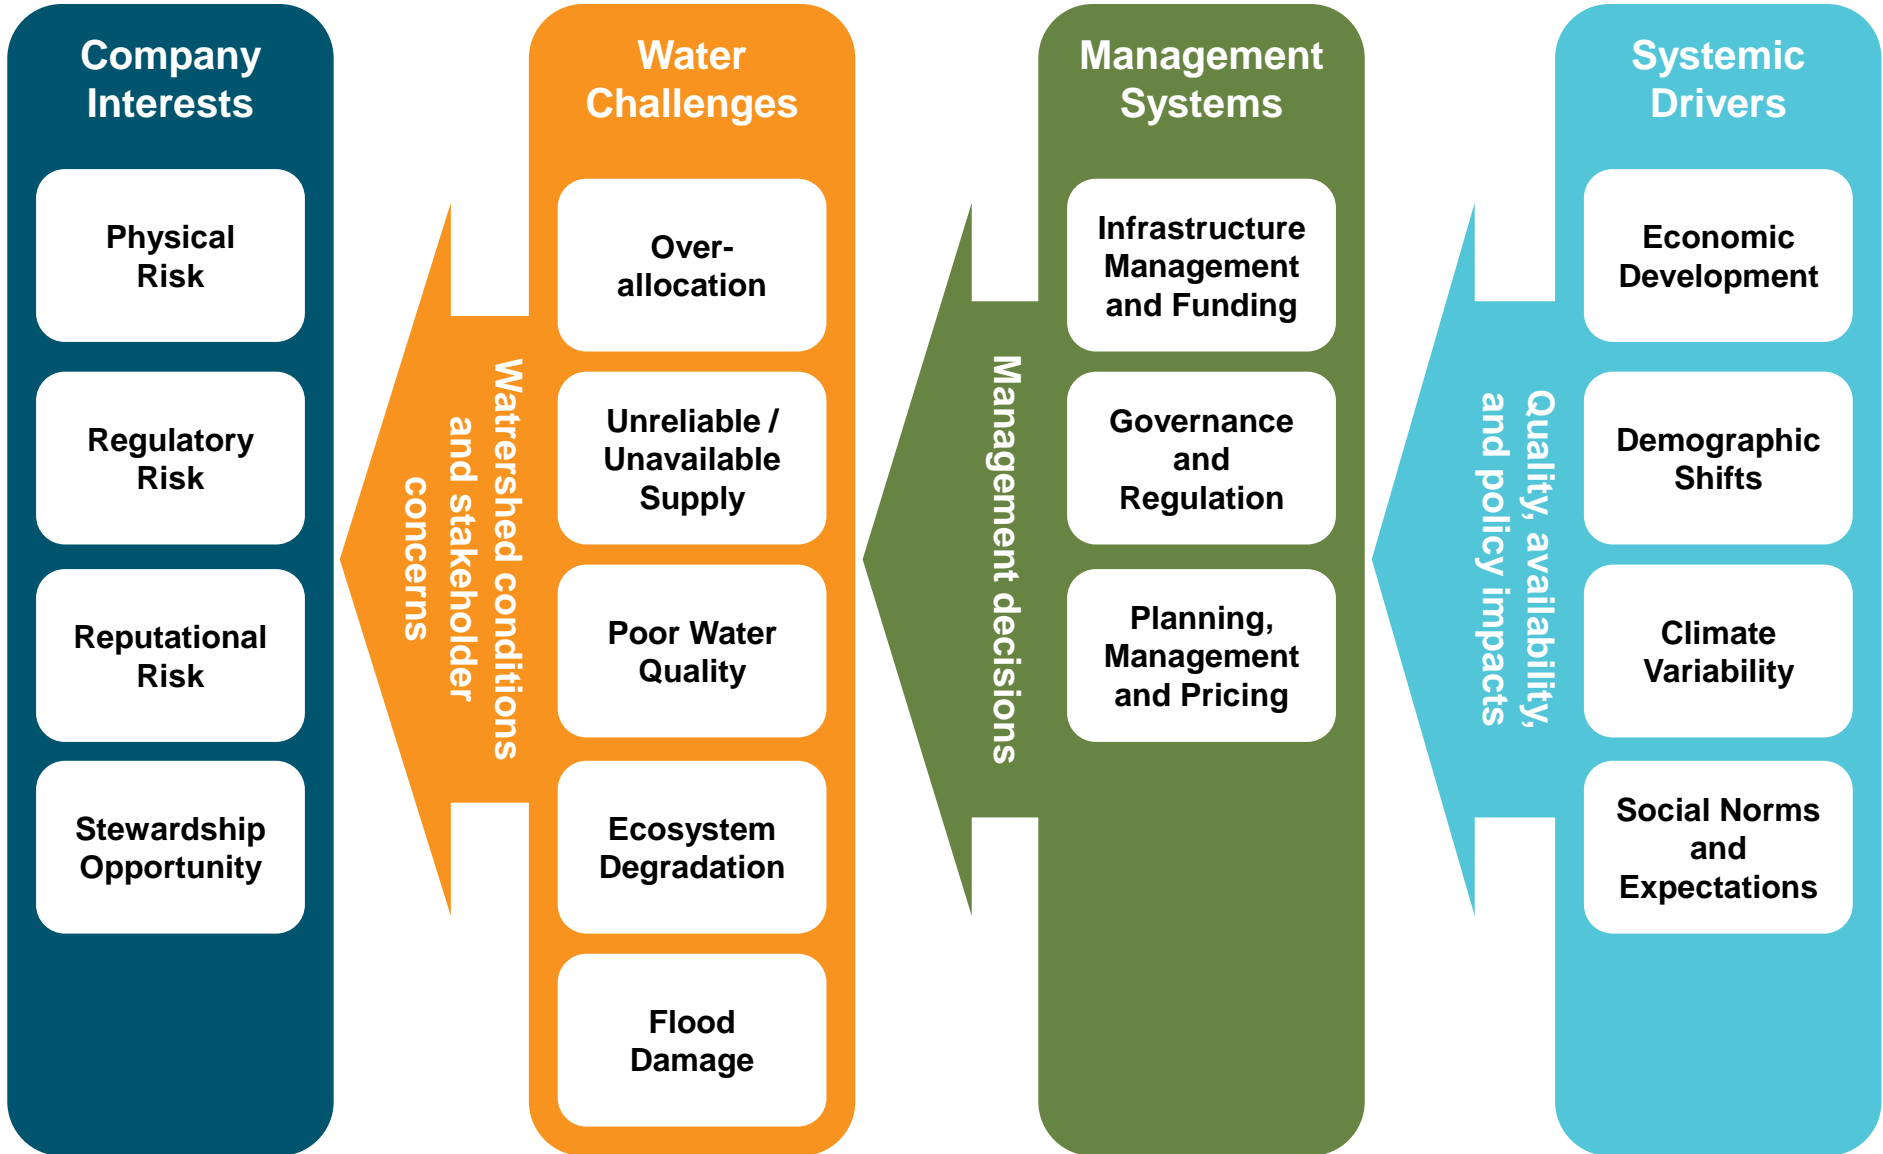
Company Interests

Physical Risk

Regulatory Risk

Reputational Risk

Stewardship Opportunity

Watershed conditions and stakeholder concerns

Water Challenges

Over-allocation

Unreliable / Unavailable Supply

Poor Water Quality

Ecosystem Degradation

Flood Damage

Management decisions

Management Systems

Infrastructure Management and Funding

Governance and Regulation

Planning, Management and Pricing

Quality, availability, and policy impacts

Systemic Drivers

Economic Development

Demographic Shifts

Climate Variability

Social Norms and Expectations